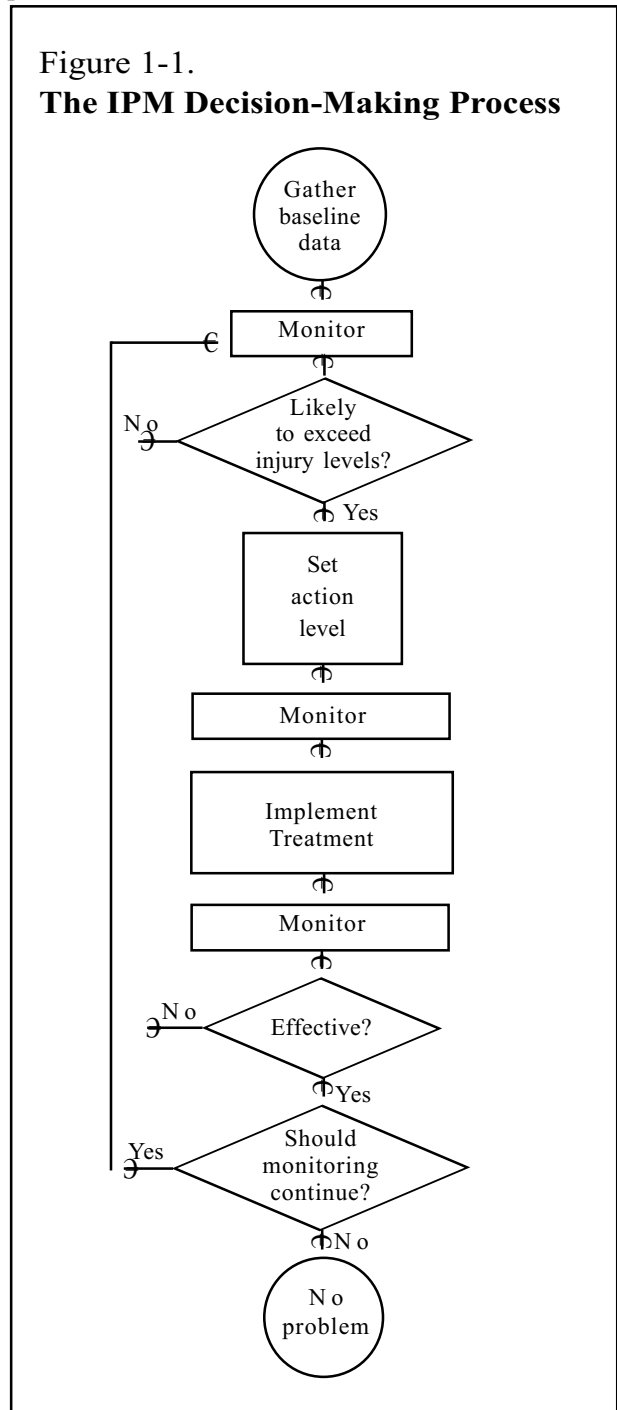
Figure 1-1.
**The IPM Decision-Making Process**

Gather baseline data

Monitor

No

Likely to exceed injury levels?

Yes

Set action level

Monitor

Implement Treatment

Monitor

No

Effective?

Yes

Yes

Should monitoring continue?

No

No problem